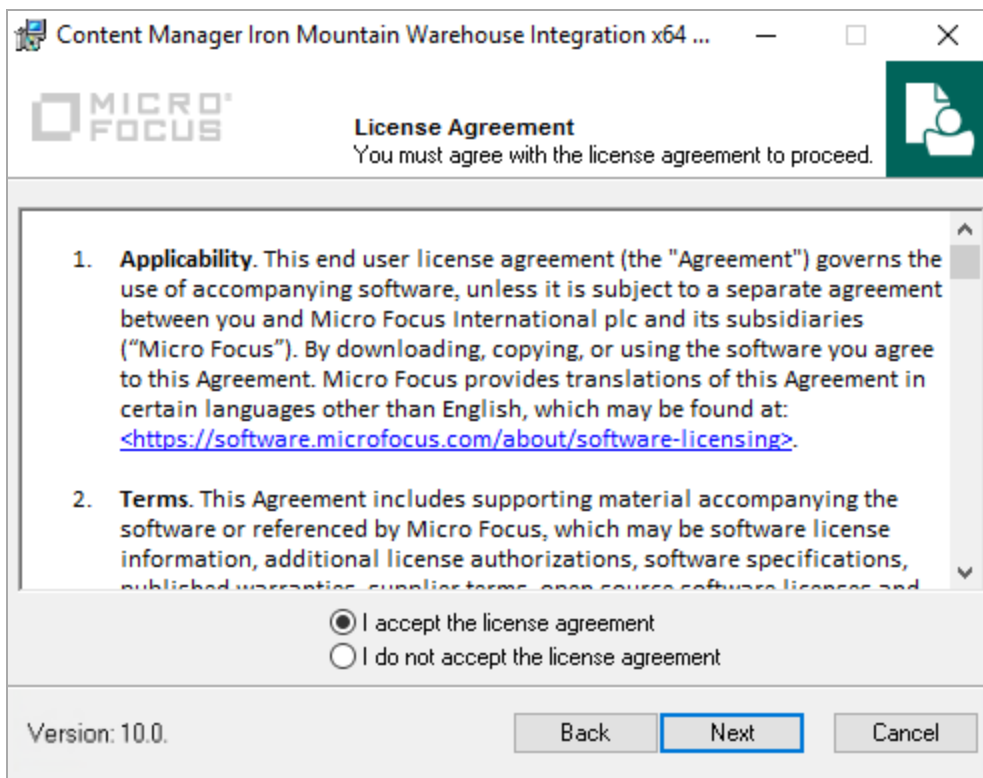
Content Manager Iron Mountain Warehouse Integration x64 ...

MICRO FOCUS

License Agreement
You must agree with the license agreement to proceed.

1. Applicability. This end user license agreement (the "Agreement") governs the use of accompanying software, unless it is subject to a separate agreement between you and Micro Focus International plc and its subsidiaries (“Micro Focus”). By downloading, copying, or using the software you agree to this Agreement. Micro Focus provides translations of this Agreement in certain languages other than English, which may be found at: <https://software.microfocus.com/about/software-licensing>.

2. Terms. This Agreement includes supporting material accompanying the software or referenced by Micro Focus, which may be software license information, additional license authorizations, software specifications, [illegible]

I accept the license agreement
I do not accept the license agreement

Version: 10.0.

Back
Next
Cancel